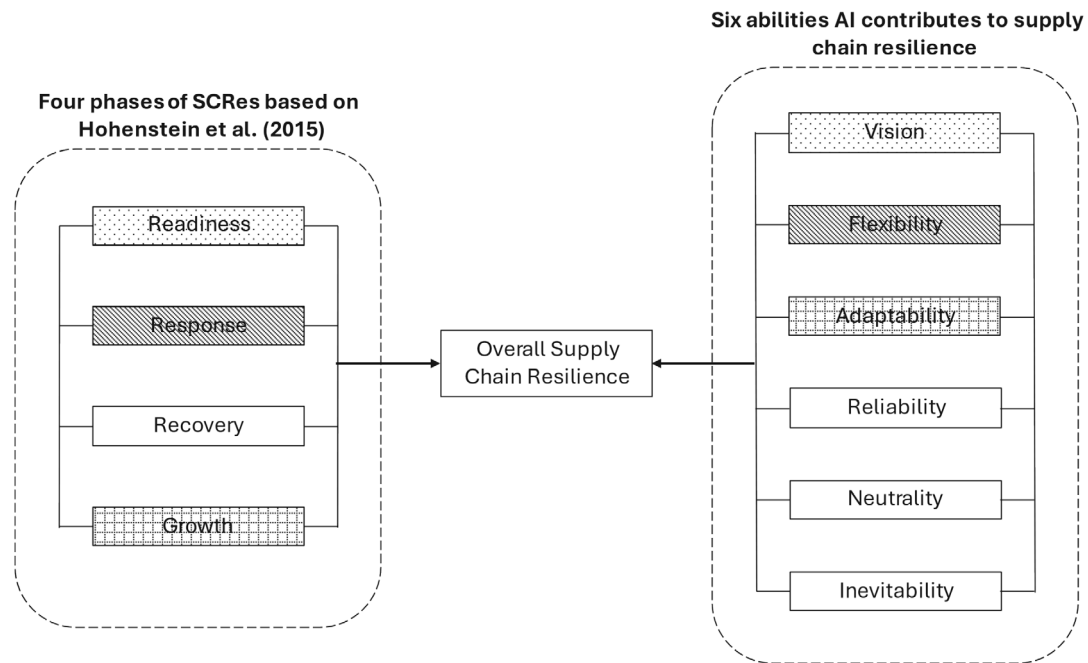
Four phases of SCRes based on Hohenstein et al. (2015)

Readiness

Response

Recovery

Growth

Overall Supply Chain Resilience

Six abilities AI contributes to supply chain resilience

Vision

Flexibility

Adaptability

Reliability

Neutrality

Inevitability